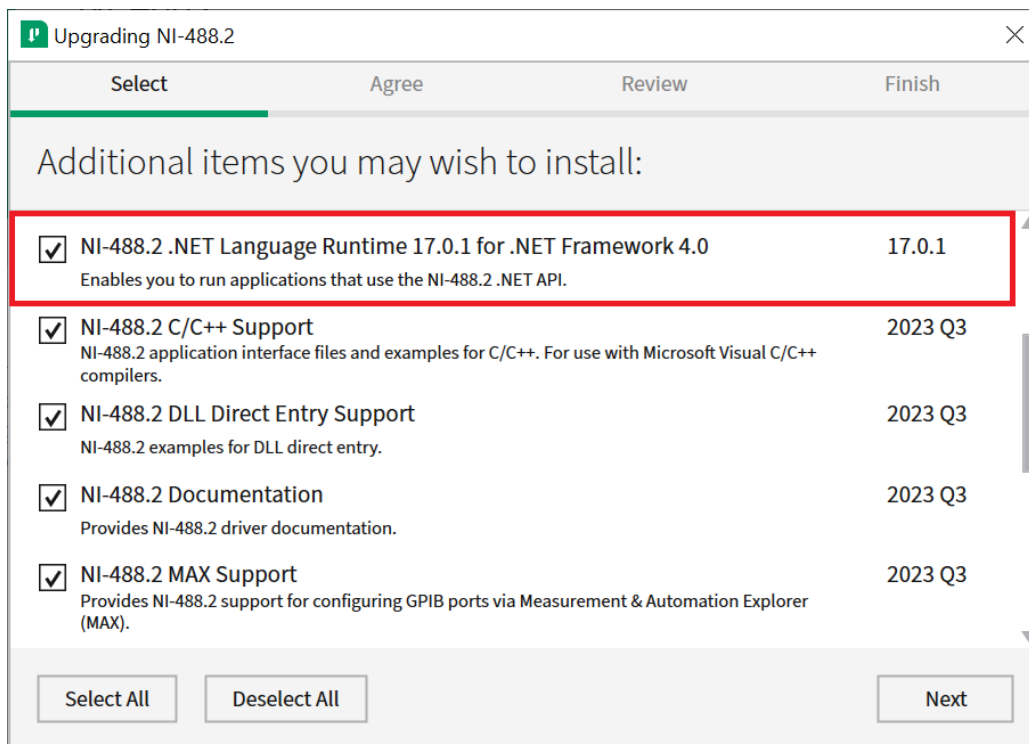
Upgrading NI-488.2

Select

Agree

Review

Finish

Additional items you may wish to install:

NI-488.2 .NET Language Runtime 17.0.1 for .NET Framework 4.0
Enables you to run applications that use the NI-488.2 .NET API.
17.0.1

NI-488.2 C/C++ Support
NI-488.2 application interface files and examples for C/C++. For use with Microsoft Visual C/C++ compilers.
2023 Q3

NI-488.2 DLL Direct Entry Support
NI-488.2 examples for DLL direct entry.
2023 Q3

NI-488.2 Documentation
Provides NI-488.2 driver documentation.
2023 Q3

NI-488.2 MAX Support
Provides NI-488.2 support for configuring GPIB ports via Measurement & Automation Explorer (MAX).
2023 Q3

Select All

Deselect All

Next